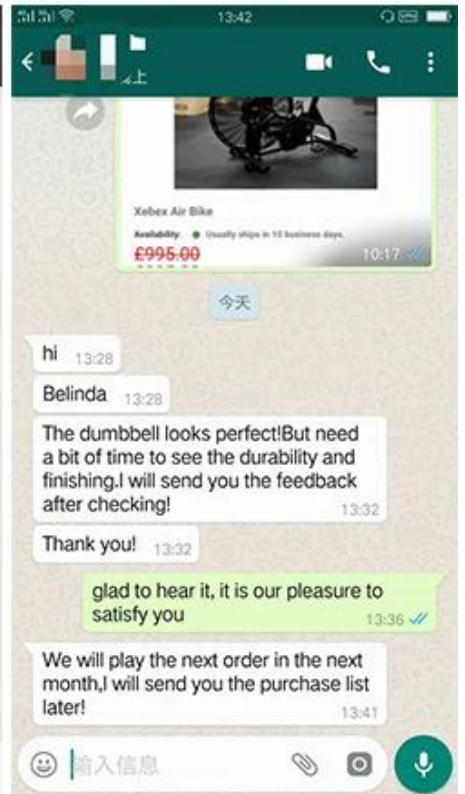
13:42

上

Xebex Air Bike

Availability: Usually ships in 10 business days.

£995.00

10:17

今天

hi 13:28

Belinda 13:28

The dumbbell looks perfect!But need a bit of time to see the durability and finishing.I will send you the feedback after checking! 13:32

Thank you! 13:32

glad to hear it, it is our pleasure to satisfy you 13:36

We will play the next order in the next month,I will send you the purchase list later! 13:41

输入信息